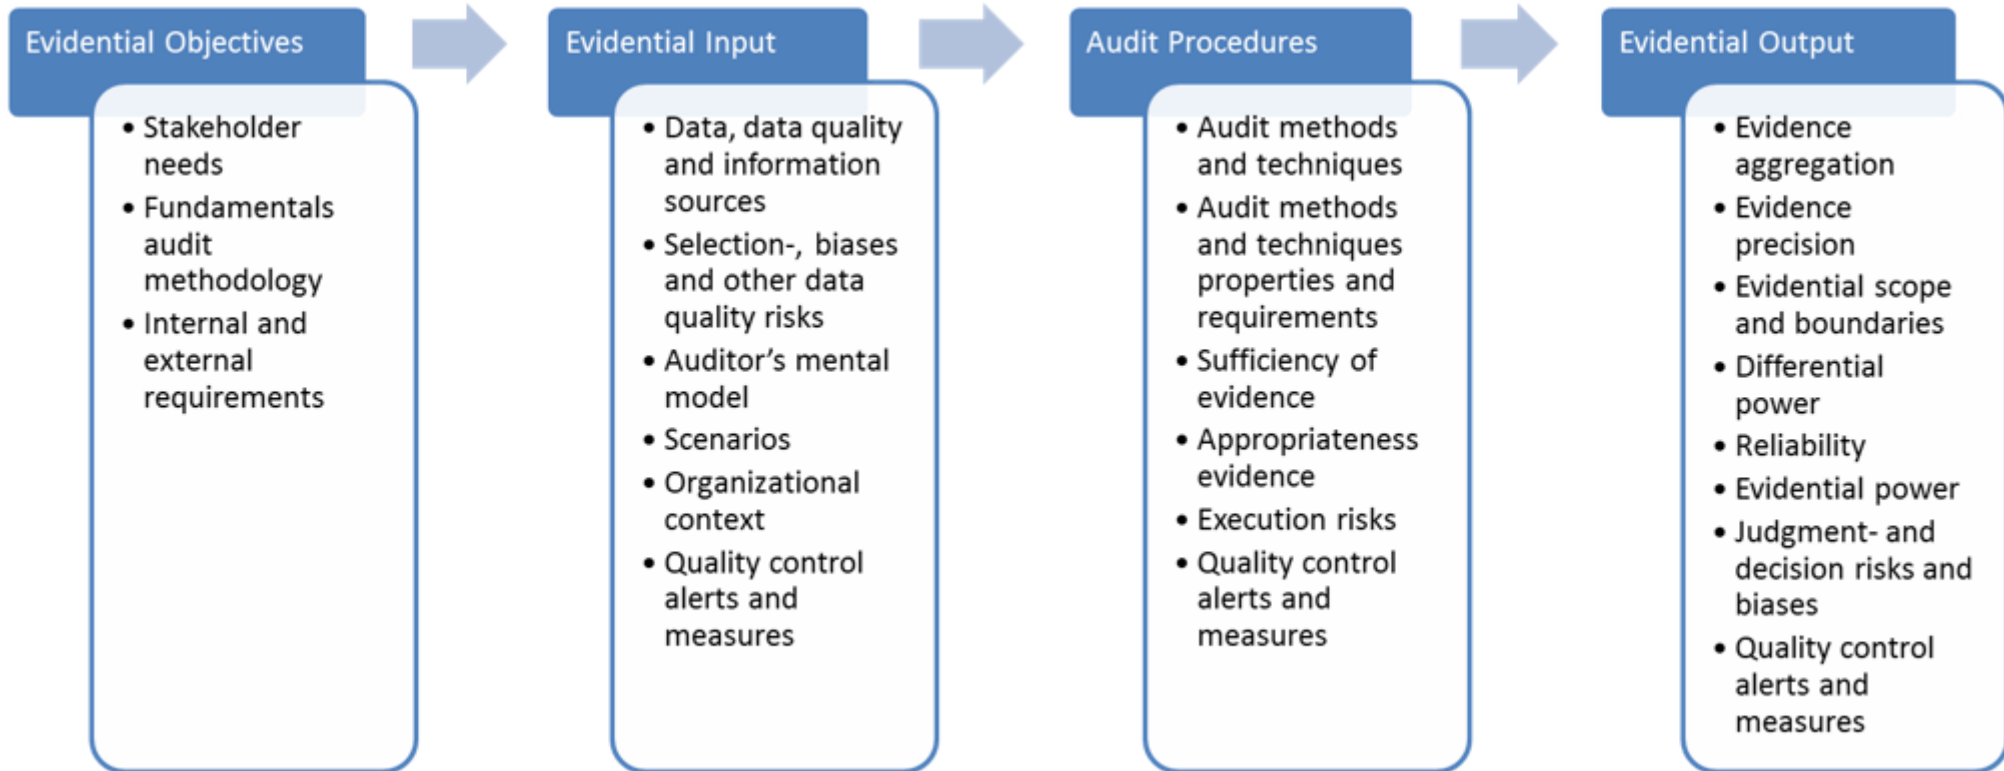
Evidential Objectives

- Stakeholder needs
- Fundamentals audit methodology
- Internal and external requirements

Evidential Input

- Data, data quality and information sources
- Selection-, biases and other data quality risks
- Auditor’s mental model
- Scenarios
- Organizational context
- Quality control alerts and measures

Audit Procedures

- Audit methods and techniques
- Audit methods and techniques properties and requirements
- Sufficiency of evidence
- Appropriateness evidence
- Execution risks
- Quality control alerts and measures

Evidential Output

- Evidence aggregation
- Evidence precision
- Evidential scope and boundaries
- Differential power
- Reliability
- Evidential power
- Judgment- and decision risks and biases
- Quality control alerts and measures